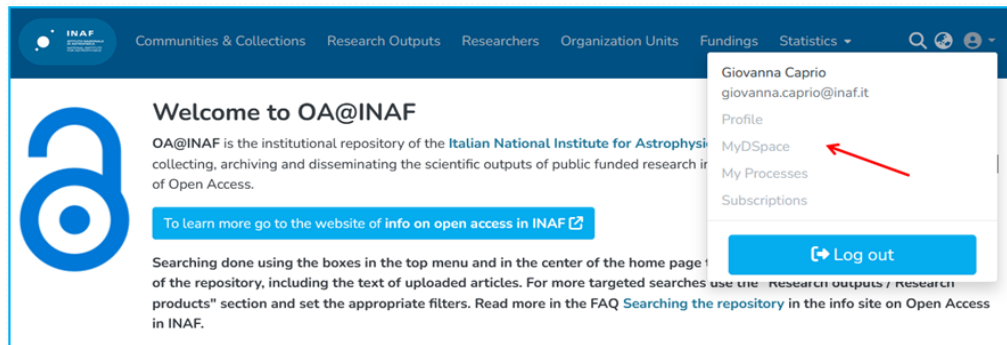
INAF

Communities & Collections Research Outputs Researchers Organization Units Fundings Statistics

Giovanna Caprio
giovanna.caprio@inaf.it
Profile
MyDSpace
My Processes
Subscriptions

Log out

Welcome to OA@INAF

OA@INAF is the institutional repository of the Italian National Institute for Astrophysi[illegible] collecting, archiving and disseminating the scientific outputs of public funded research i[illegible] of Open Access.

To learn more go to the website of info on open access in INAF

Searching done using the boxes in the top menu and in the center of the home page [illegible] of the repository, including the text of uploaded articles. For more targeted searches use the "Research outputs / Research products" section and set the appropriate filters. Read more in the FAQ Searching the repository in the info site on Open Access in INAF.